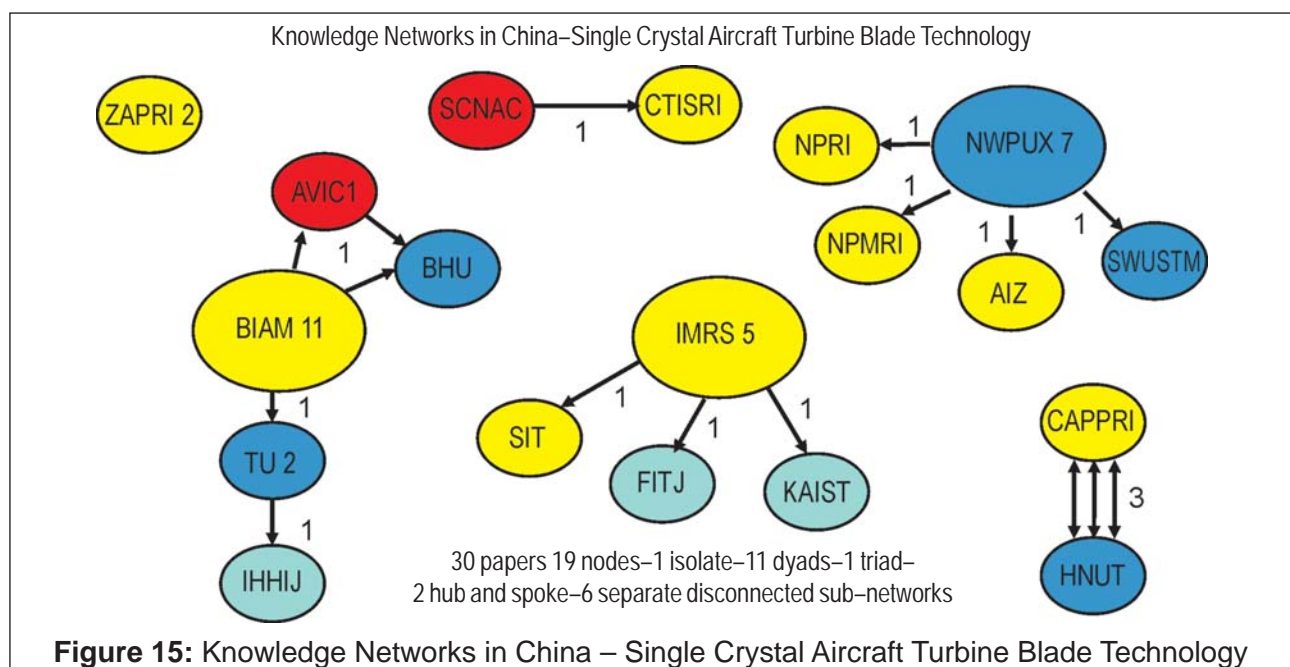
Knowledge Networks in China–Single Crystal Aircraft Turbine Blade Technology

ZAPRI 2

SCNAC

1

CTISRI

NPRI

1

NWPUX 7

1

NPMRI

1

AIZ

1

SWUSTM

AVIC1

1

BHU

BIAM 11

IMRS 5

1

TU 2

1

IHHIJ

1

SIT

1

FITJ

1

KAIST

CAPPRI

3

HNUT

30 papers 19 nodes–1 isolate–11 dyads–1 triad–
2 hub and spoke–6 separate disconnected sub–networks

**Figure 15:** Knowledge Networks in China – Single Crystal Aircraft Turbine Blade Technology